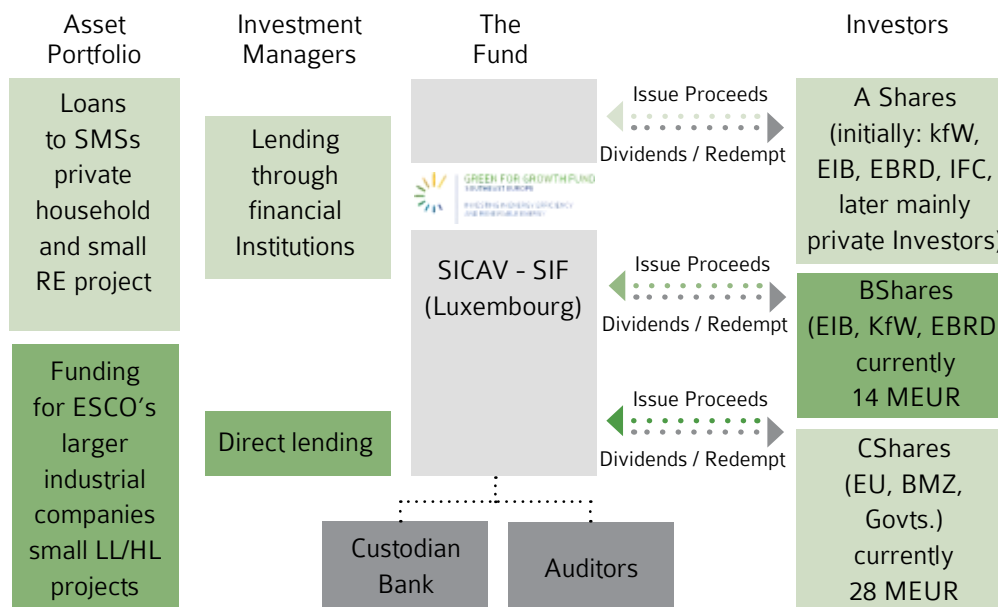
Asset Portfolio

Investment Managers

The Fund

Investors

Loans to SMSs private household and small RE project

Lending through financial Institutions

Issue Proceeds

Dividends / Redempt

A Shares (initially: kfW, EIB, EBRD, IFC, later mainly private Investors)

GREEN FOR GROWTH FUND SOUTHEAST EUROPE INVESTING IN ENERGY EFFICIENCY AND RENEWABLE ENERGY

SICAV - SIF (Luxembourg)

Issue Proceeds

Dividends / Redempt

BShares (EIB, KfW, EBRD currently 14 MEUR

Funding for ESCO's larger industrial companies small LL/HL projects

Direct lending

Issue Proceeds

Dividends / Redempt

CShares (EU, BMZ, Govts.) currently 28 MEUR

Custodian Bank

Auditors